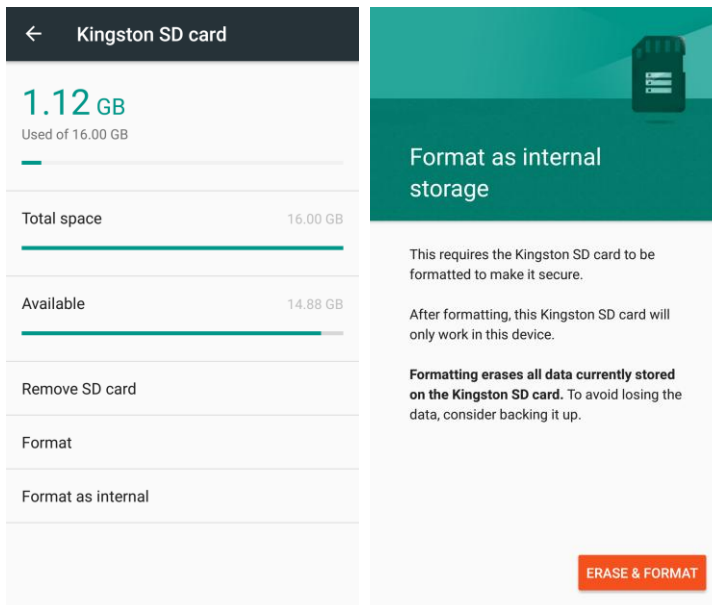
Kingston SD card

1.12 GB
Used of 16.00 GB

Total space 16.00 GB

Available 14.88 GB

Remove SD card

Format

Format as internal

Format as internal storage

This requires the Kingston SD card to be formatted to make it secure.

After formatting, this Kingston SD card will only work in this device.

**Formatting erases all data currently stored on the Kingston SD card.** To avoid losing the data, consider backing it up.

ERASE & FORMAT